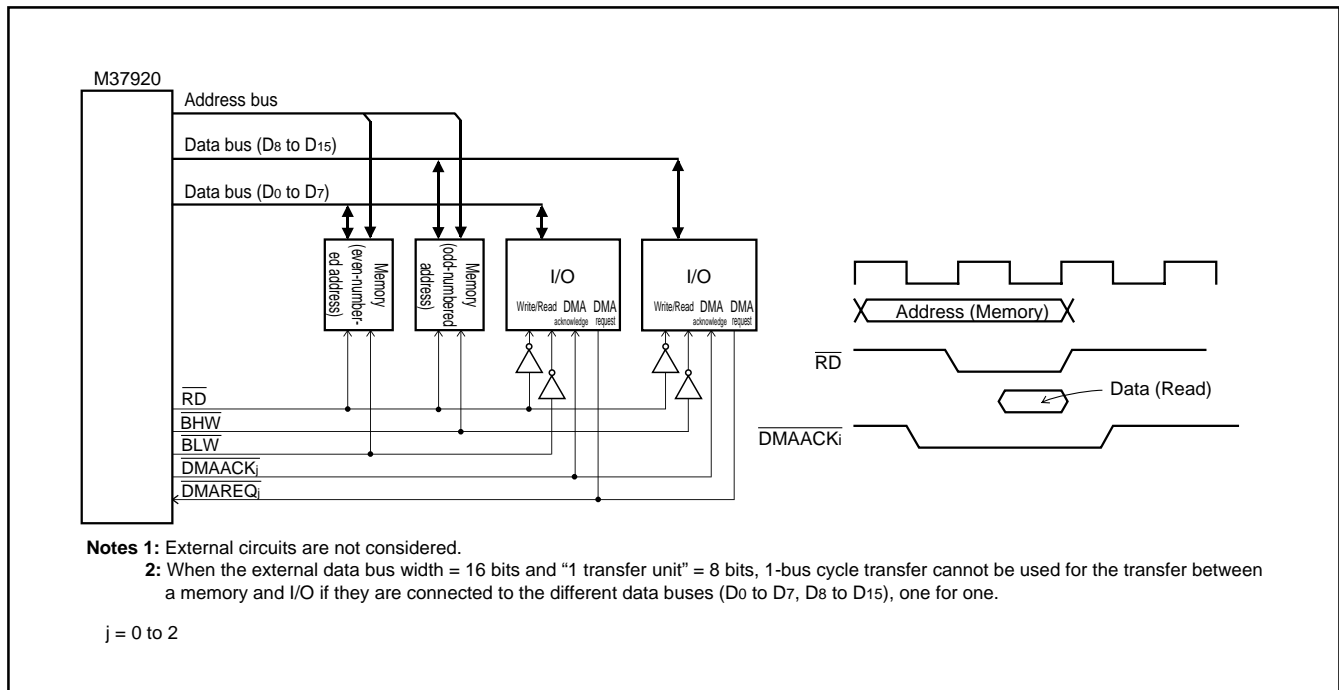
M37920

Address bus

Data bus ($D_8$ to $D_{15}$)

Data bus ($D_0$ to $D_7$)

Memory (even-numbered address)

Memory (odd-numbered address)

I/O

Write/Read DMA acknowledge DMA request

I/O

Write/Read DMA acknowledge DMA request

$\overline{RD}$

$\overline{BHW}$

$\overline{BLW}$

$\overline{DMAACK_j}$

$\overline{DMAREQ_j}$

Address (Memory)

$\overline{RD}$

Data (Read)

$\overline{DMAACK_i}$

**Notes 1:** External circuits are not considered.

**2:** When the external data bus width = 16 bits and "1 transfer unit" = 8 bits, 1-bus cycle transfer cannot be used for the transfer between a memory and I/O if they are connected to the different data buses ($D_0$ to $D_7$, $D_8$ to $D_{15}$), one for one.

j = 0 to 2